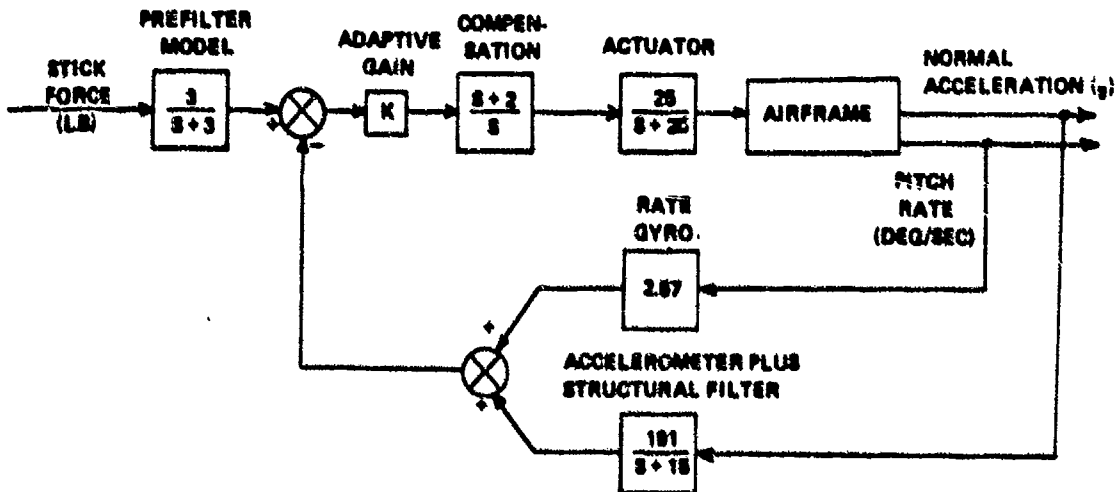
STICK FORCE (LB)

PREFILTER MODEL

$\frac{3}{S+3}$

+

−

ADAPTIVE GAIN

K

COMPENSATION

$\frac{S+2}{S}$

ACTUATOR

$\frac{25}{S+25}$

AIRFRAME

NORMAL ACCELERATION (g)

PITCH RATE (DEG/SEC)

RATE GYRO.

2.57

+

+

ACCELEROMETER PLUS STRUCTURAL FILTER

$\frac{191}{S+15}$